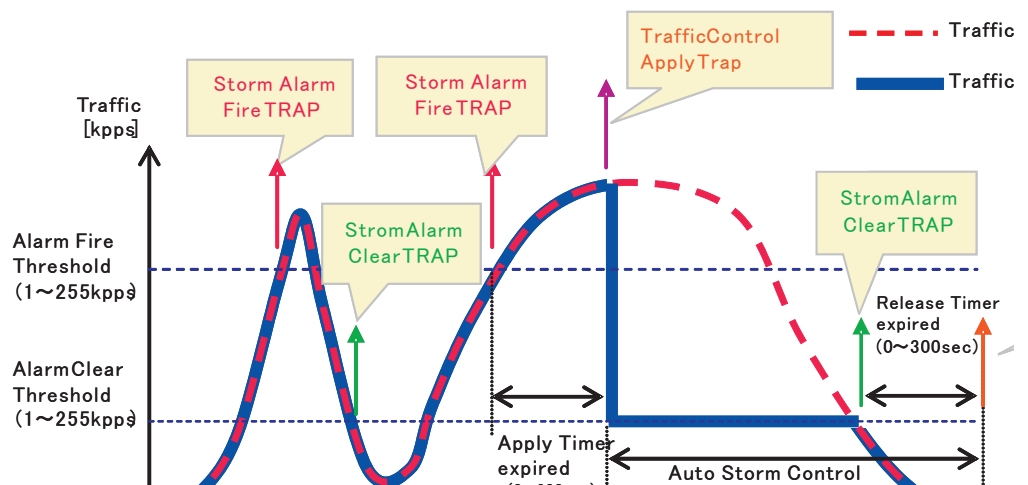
TrafficControl ApplyTrap

Traffic

Traffic

Storm Alarm FireTRAP

Storm Alarm FireTRAP

Traffic [kpps]

StromAlarm ClearTRAP

StromAlarm ClearTRAP

Alarm Fire Threshold (1～255kpps)

AlarmClear Threshold (1～255kpps)

Release Timer expired (0～300sec)

Apply Timer expired

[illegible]

Auto Storm Control